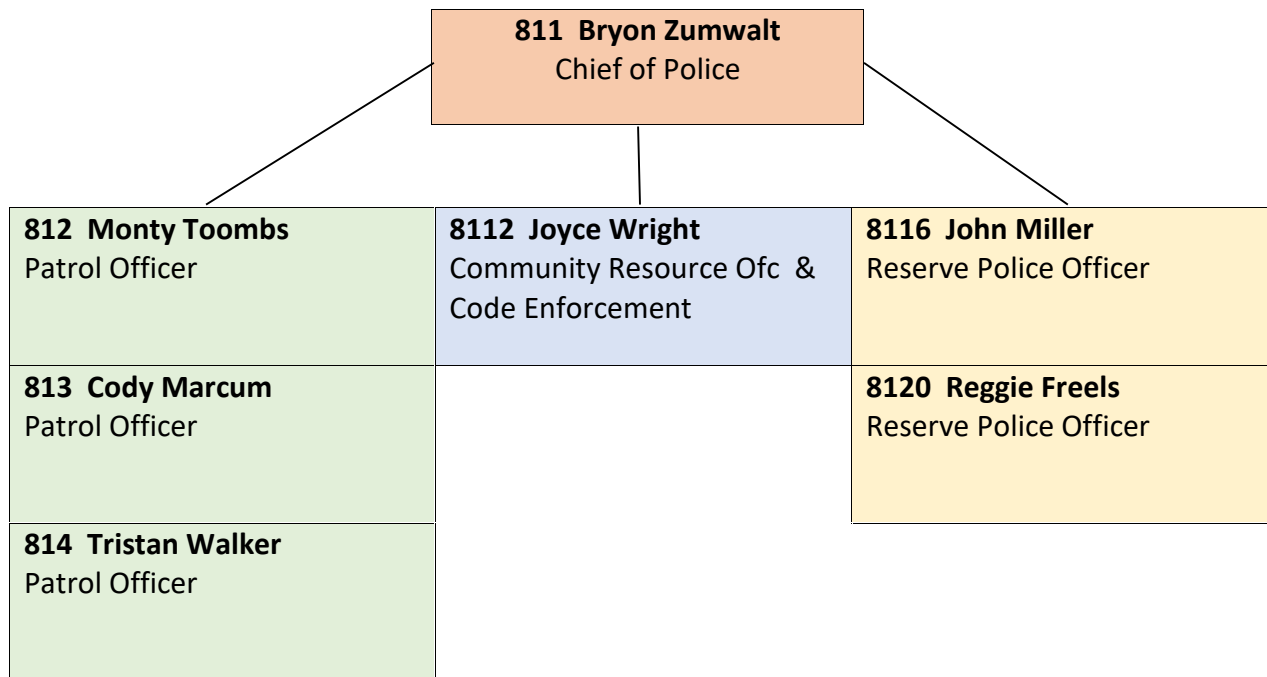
**811 Bryon Zumwalt**
Chief of Police

**812 Monty Toombs**
Patrol Officer

**8112 Joyce Wright**
Community Resource Ofc & Code Enforcement

**8116 John Miller**
Reserve Police Officer

**813 Cody Marcum**
Patrol Officer

**8120 Reggie Freels**
Reserve Police Officer

**814 Tristan Walker**
Patrol Officer